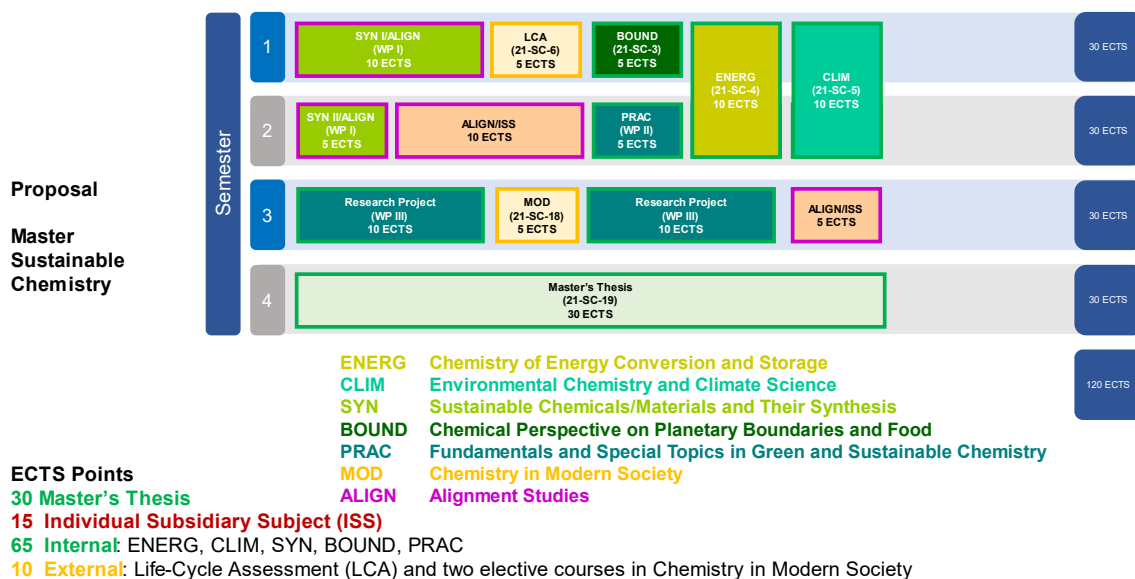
Semester

1
SYN I/ALIGN (WP I) 10 ECTS
LCA (21-SC-6) 5 ECTS
BOUND (21-SC-3) 5 ECTS
ENERG (21-SC-4) 10 ECTS
CLIM (21-SC-5) 10 ECTS
30 ECTS

2
SYN II/ALIGN (WP I) 5 ECTS
ALIGN/ISS 10 ECTS
PRAC (WP II) 5 ECTS
30 ECTS

Proposal

Master Sustainable Chemistry

3
Research Project (WP III) 10 ECTS
MOD (21-SC-18) 5 ECTS
Research Project (WP III) 10 ECTS
ALIGN/ISS 5 ECTS
30 ECTS

4
Master's Thesis (21-SC-19) 30 ECTS
30 ECTS

120 ECTS

ENERG Chemistry of Energy Conversion and Storage
CLIM Environmental Chemistry and Climate Science
SYN Sustainable Chemicals/Materials and Their Synthesis
BOUND Chemical Perspective on Planetary Boundaries and Food
PRAC Fundamentals and Special Topics in Green and Sustainable Chemistry
MOD Chemistry in Modern Society
ALIGN Alignment Studies

ECTS Points
30 Master's Thesis
15 Individual Subsidiary Subject (ISS)
65 Internal: ENERG, CLIM, SYN, BOUND, PRAC
10 External: Life-Cycle Assessment (LCA) and two elective courses in Chemistry in Modern Society